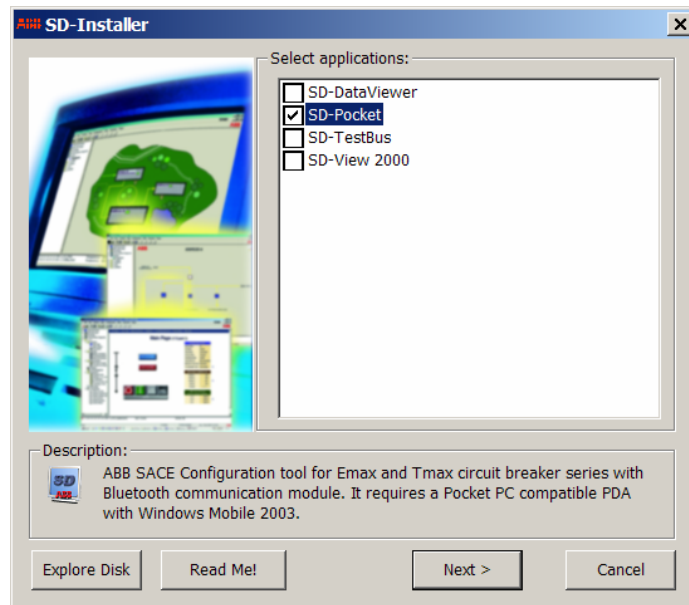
ABB SD-Installer

Select applications:

SD-DataViewer
SD-Pocket
SD-TestBus
SD-View 2000

Description:

SD ABB

ABB SACE Configuration tool for Emax and Tmax circuit breaker series with Bluetooth communication module. It requires a Pocket PC compatible PDA with Windows Mobile 2003.

Explore Disk
Read Me!
Next >
Cancel